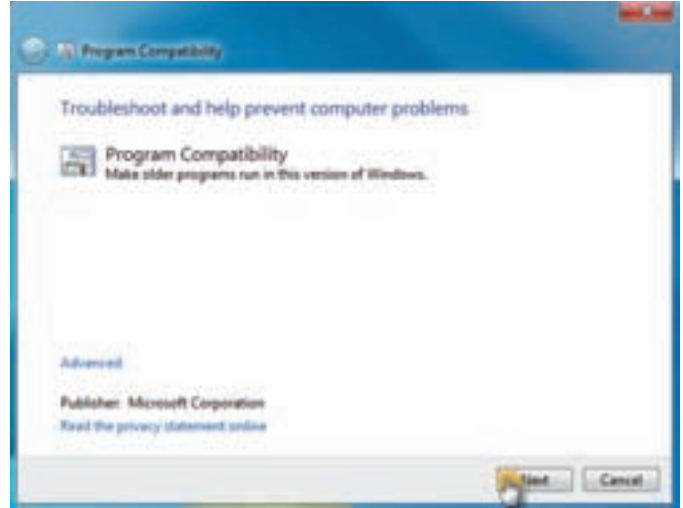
Program Compatibility

Troubleshoot and help prevent computer problems

Program Compatibility
Make older programs run in this version of Windows.

Advanced

Publisher: Microsoft Corporation
Read the privacy statement online

Next
Cancel